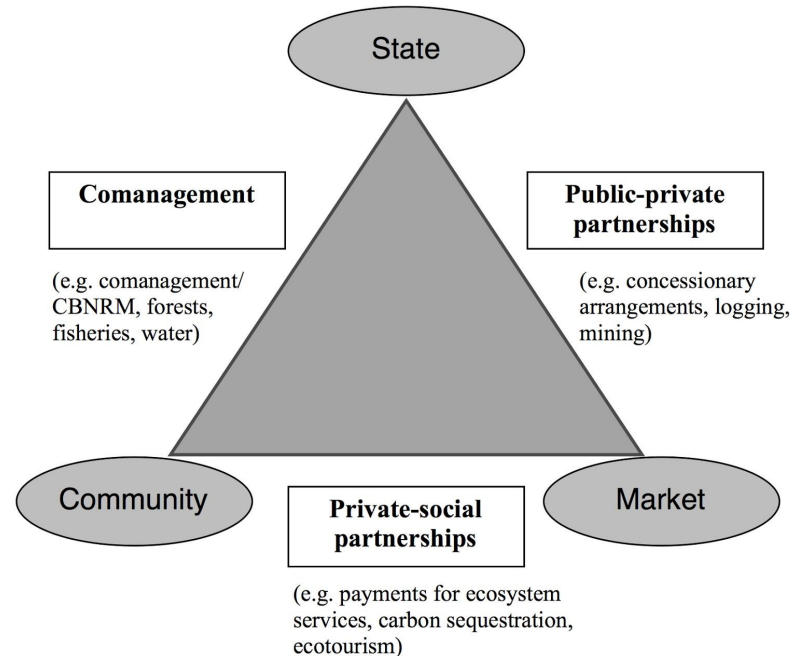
State

Comanagement

(e.g. comanagement/ CBNRM, forests, fisheries, water)

Public-private partnerships

(e.g. concessionary arrangements, logging, mining)

Community

Private-social partnerships

Market

(e.g. payments for ecosystem services, carbon sequestration, ecotourism)